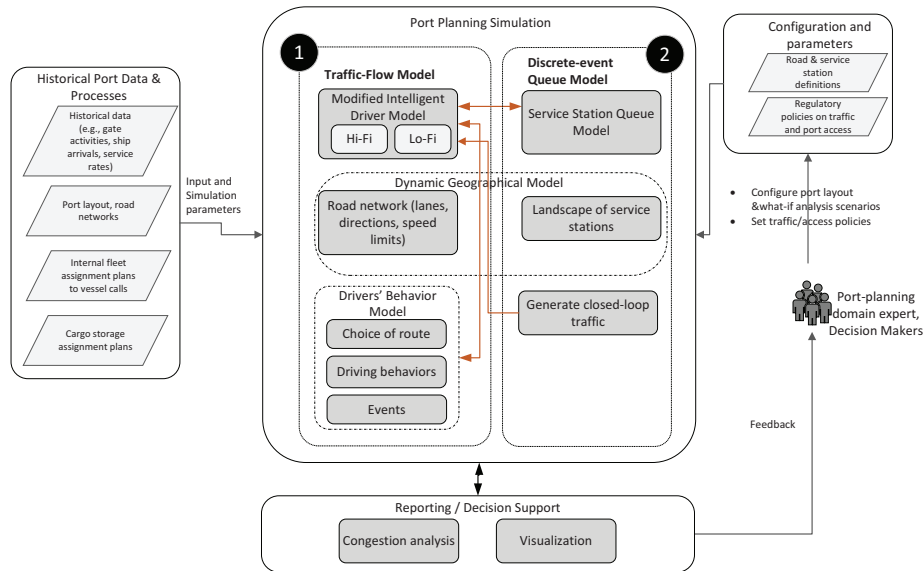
Historical Port Data & Processes

Historical data (e.g., gate activities, ship arrivals, service rates)

Port layout, road networks

Internal fleet assignment plans to vessel calls

Cargo storage assignment plans

Input and Simulation parameters

Port Planning Simulation

1

Traffic-Flow Model

Modified Intelligent Driver Model

Hi-Fi

Lo-Fi

2

Discrete-event Queue Model

Service Station Queue Model

Dynamic Geographical Model

Road network (lanes, directions, speed limits)

Landscape of service stations

Drivers' Behavior Model

Choice of route

Driving behaviors

Events

Generate closed-loop traffic

Configuration and parameters

Road & service station definitions

Regulatory policies on traffic and port access

• Configure port layout &what-if analysis scenarios
• Set traffic/access policies

Port-planning domain expert, Decision Makers

Feedback

Reporting / Decision Support

Congestion analysis

Visualization